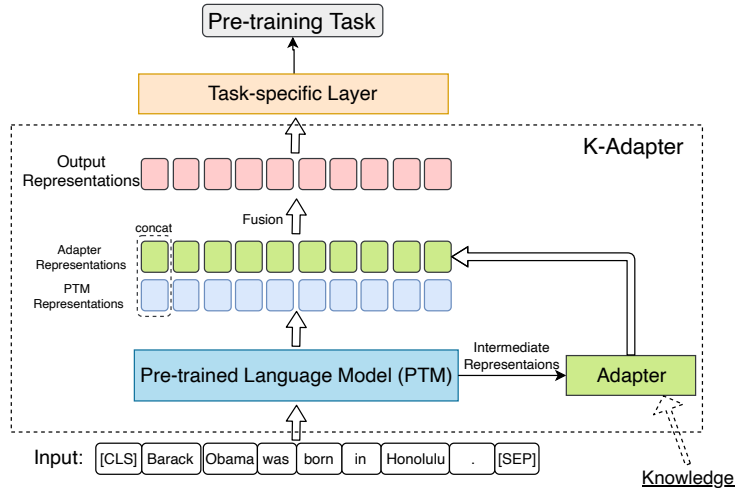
Pre-training Task

Task-specific Layer

K-Adapter

Output Representations

Fusion

concat

Adapter Representations

PTM Representations

Pre-trained Language Model (PTM)

Intermediate Represntaions

Adapter

Input: [CLS] Barack Obama was born in Honolulu . [SEP]

Knowledge